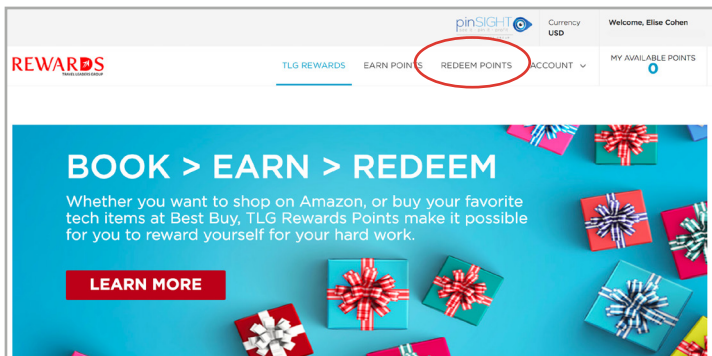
pinSIGHT

Currency
USD

Welcome, Elise Cohen

REWARDS
TRAVEL LEADERS GROUP

TLG REWARDS EARN POINTS REDEEM POINTS ACCOUNT

MY AVAILABLE POINTS
0

BOOK > EARN > REDEEM

Whether you want to shop on Amazon, or buy your favorite tech items at Best Buy, TLG Rewards Points make it possible for you to reward yourself for your hard work.

LEARN MORE